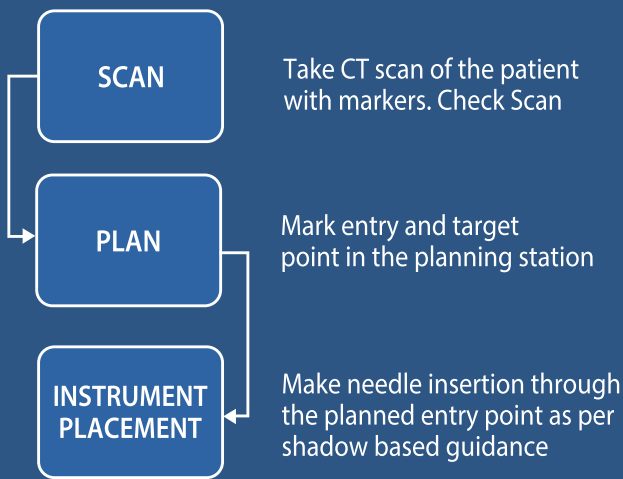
SCAN

Take CT scan of the patient with markers. Check Scan

PLAN

Mark entry and target point in the planning station

INSTRUMENT PLACEMENT

Make needle insertion through the planned entry point as per shadow based guidance